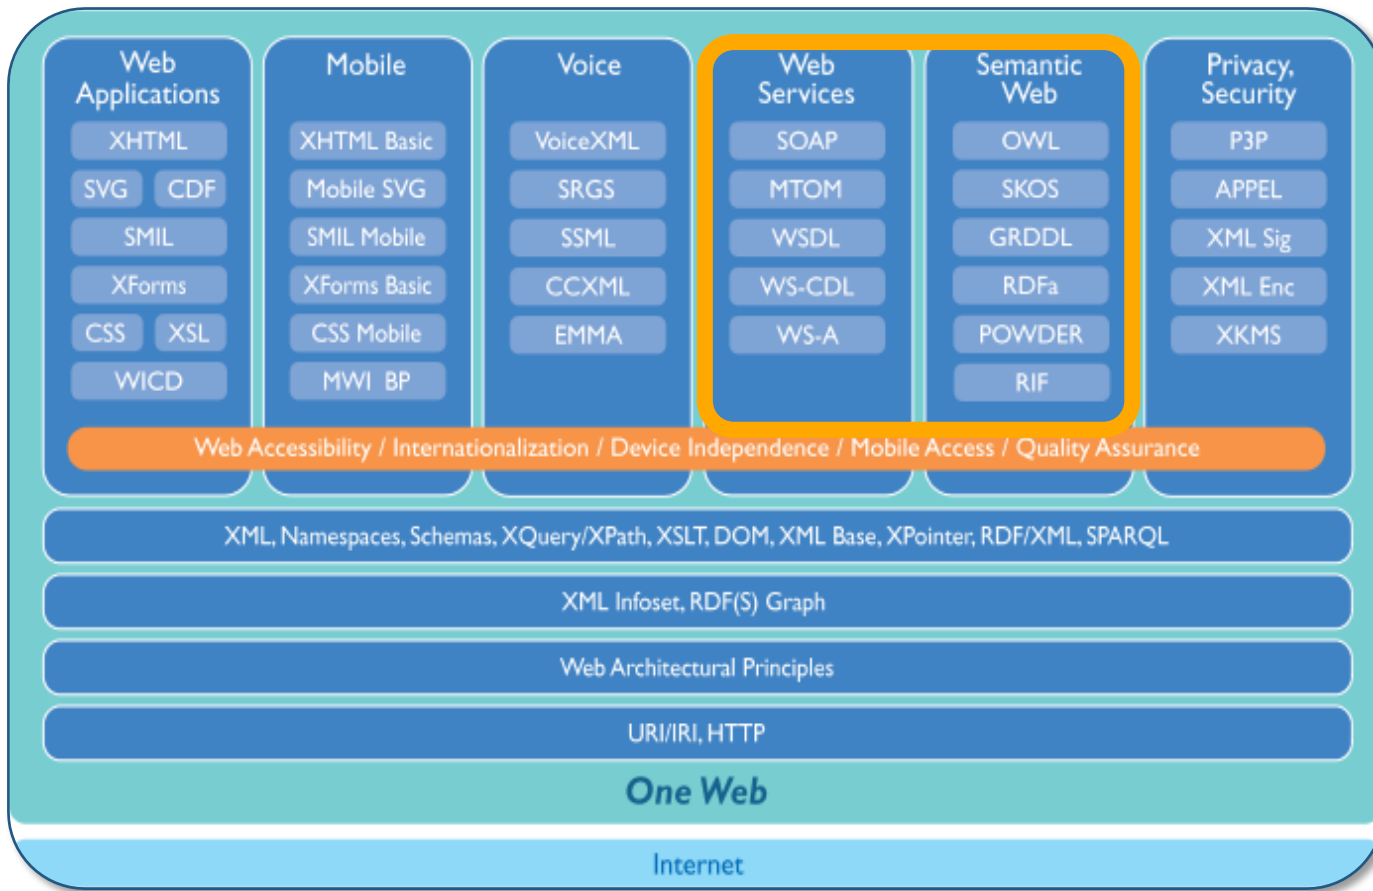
Web Applications
XHTML
SVG
CDF
SMIL
XForms
CSS
XSL
WICD

Mobile
XHTML Basic
Mobile SVG
SMIL Mobile
XForms Basic
CSS Mobile
MWI BP

Voice
VoiceXML
SRGS
SSML
CCXML
EMMA

Web Services
SOAP
MTOM
WSDL
WS-CDL
WS-A

Semantic Web
OWL
SKOS
GRDDL
RDFa
POWDER
RIF

Privacy, Security
P3P
APPEL
XML Sig
XML Enc
XKMS

Web Accessibility / Internationalization / Device Independence / Mobile Access / Quality Assurance

XML, Namespaces, Schemas, XQuery/XPath, XSLT, DOM, XML Base, XPointer, RDF/XML, SPARQL

XML Infoset, RDF(S) Graph

Web Architectural Principles

URI/IRI, HTTP

One Web

Internet